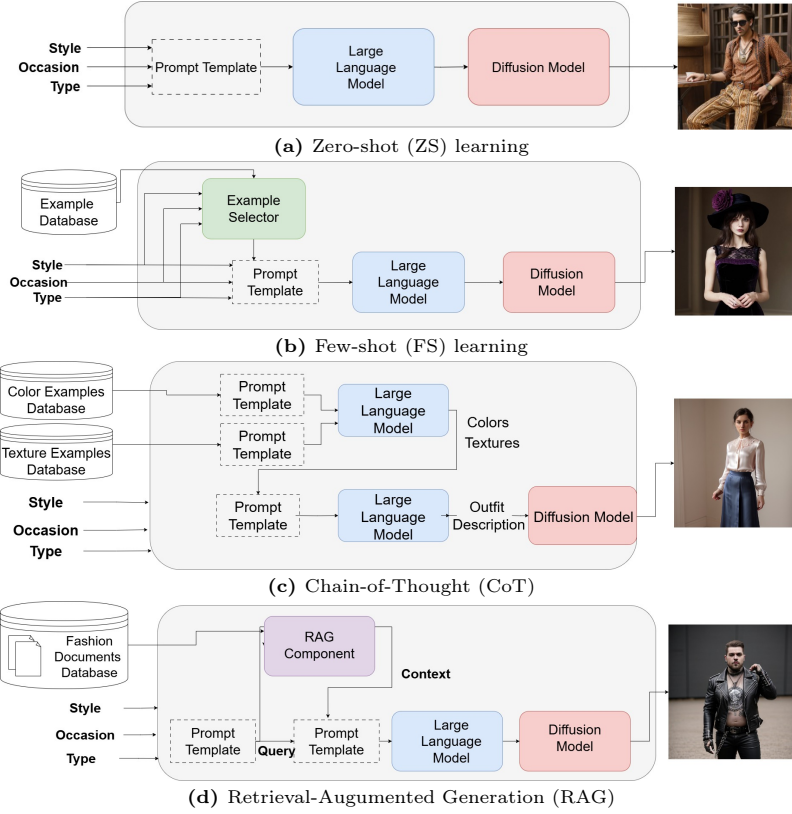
Style
Occasion
Type
Prompt Template
Large Language Model
Diffusion Model

**(a)** Zero-shot (ZS) learning

Example Database
Example Selector
Style
Occasion
Type
Prompt Template
Large Language Model
Diffusion Model

**(b)** Few-shot (FS) learning

Color Examples Database
Texture Examples Database
Prompt Template
Prompt Template
Large Language Model
Colors
Textures
Style
Occasion
Type
Prompt Template
Large Language Model
Outfit Description
Diffusion Model

**(c)** Chain-of-Thought (CoT)

Fashion Documents Database
RAG Component
Context
Style
Occasion
Type
Prompt Template
Query
Prompt Template
Large Language Model
Diffusion Model

**(d)** Retrieval-Augumented Generation (RAG)